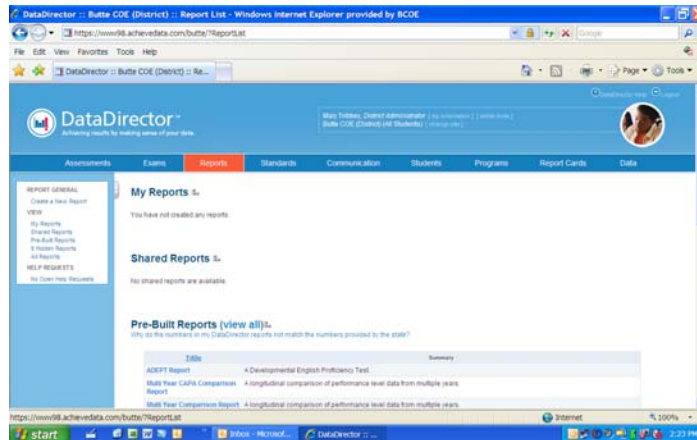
DataDirector :: Butte COE (District) :: Report List - Windows Internet Explorer provided by BCOE

https://www98.achievedata.com/butte/?ReportList

Google

File Edit View Favorites Tools Help

DataDirector :: Butte COE (District) :: Re...

Page ▾ Tools ▾

DataDirector Help Logout

DataDirector™
Achieving results by making sense of your data

Mary Tribbey, District Administrator | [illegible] | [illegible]
Butte COE (District) (All Students) | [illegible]

Assessments Exams Reports Standards Communication Students Programs Report Cards Data

REPORT GENERAL
Create a New Report
VIEW
My Reports
Shared Reports
Pre-Built Reports
Hidden Reports
All Reports
HELP REQUESTS
No Open Help Requests

My Reports

You have not created any reports.

Shared Reports

No shared reports are available.

Pre-Built Reports (view all)
Why do the numbers in my DataDirector reports not match the numbers provided by the state?

| Title | Summary |
|---|---|
| ADEPT Report | A Developmental English Proficiency Test. |
| Multi Year CAPA Comparison Report | A longitudinal comparison of performance level data from multiple years. |
| Multi Year Comparison Report | A longitudinal comparison of performance level data from multiple years. |

https://www98.achievedata.com/butte/?ReportList

Internet 100%

start Inbox - Microsof... DataDirector :: ... 2:23 PM